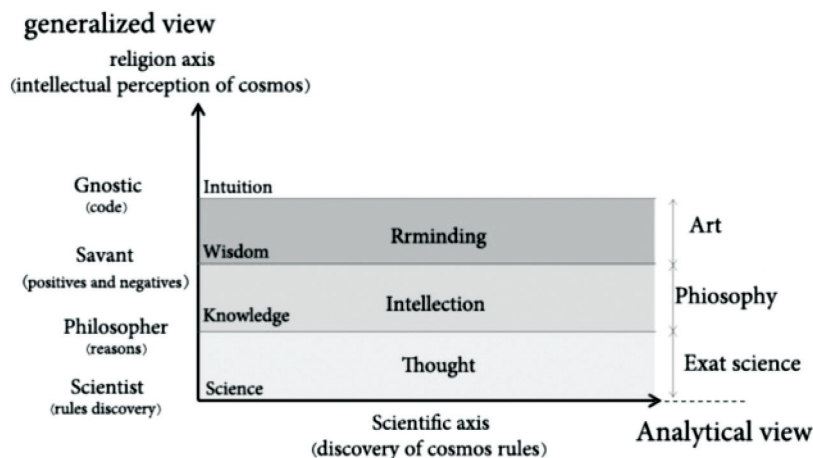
generalized view

religion axis
(intellectual perception of cosmos)

Gnostic
(code)

Savant
(positives and negatives)

Philosopher
(reasons)

Scientist
(rules discovery)

Intuition

Wisdom

Knowledge

Science

Rrminding

Intellection

Thought

Art

Phiosophy

Exat science

Scientific axis
(discovery of cosmos rules)

Analytical view